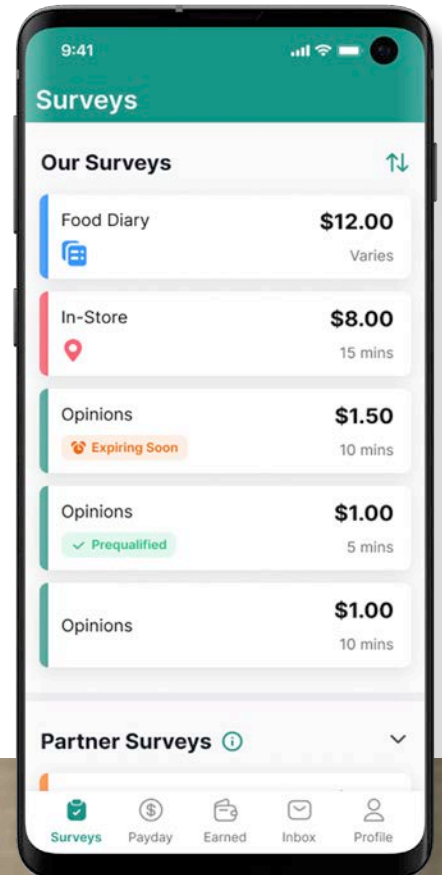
9:41

Surveys

Our Surveys

Food Diary $12.00
Varies

In-Store $8.00
15 mins

Opinions $1.50
Expiring Soon
10 mins

Opinions $1.00
Prequalified
5 mins

Opinions $1.00
10 mins

Partner Surveys

Surveys Payday Earned Inbox Profile